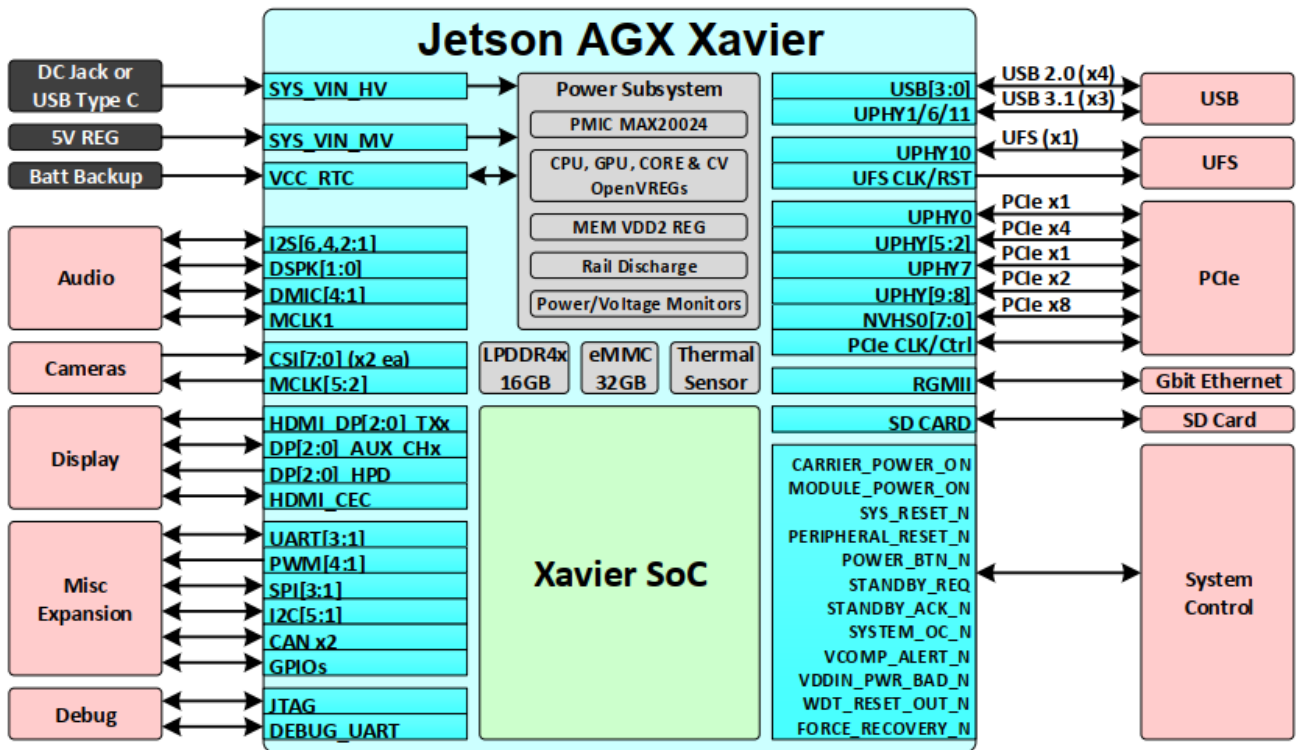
Jetson AGX Xavier

DC Jack or USB Type C
5V REG
Batt Backup

SYS_VIN_HV
SYS_VIN_MV
VCC_RTC

Power Subsystem
PMIC MAX20024
CPU, GPU, CORE & CV OpenVREGs
MEM VDD2 REG
Rail Discharge
Power/Voltage Monitors

Audio
I2S[6,4,2:1]
DSPK[1:0]
DMIC[4:1]
MCLK1

Cameras
CSI[7:0] (x2 ea)
MCLK[5:2]

LPDDR4x 16GB
eMMC 32GB
Thermal Sensor

Display
HDMI_DP[2:0]_TXx
DP[2:0]_AUX_CHx
DP[2:0]_HPD
HDMI_CEC

Misc Expansion
UART[3:1]
PWM[4:1]
SPI[3:1]
I2C[5:1]
CAN x2
GPIOs

Debug
JTAG
DEBUG_UART

Xavier SoC

USB[3:0]
UPHY1/6/11
USB 2.0 (x4)
USB 3.1 (x3)
USB

UPHY10
UFS CLK/RST
UFS (x1)
UFS

UPHY0
UPHY[5:2]
UPHY7
UPHY[9:8]
NVHS0[7:0]
PCIe CLK/Ctrl
PCIe x1
PCIe x4
PCIe x1
PCIe x2
PCIe x8
PCIe

RGMII
Gbit Ethernet

SD CARD
SD Card

CARRIER_POWER_ON
MODULE_POWER_ON
SYS_RESET_N
PERIPHERAL_RESET_N
POWER_BTN_N
STANDBY_REQ
STANDBY_ACK_N
SYSTEM_OC_N
VCOMP_ALERT_N
VDDIN_PWR_BAD_N
WDT_RESET_OUT_N
FORCE_RECOVERY_N

System Control